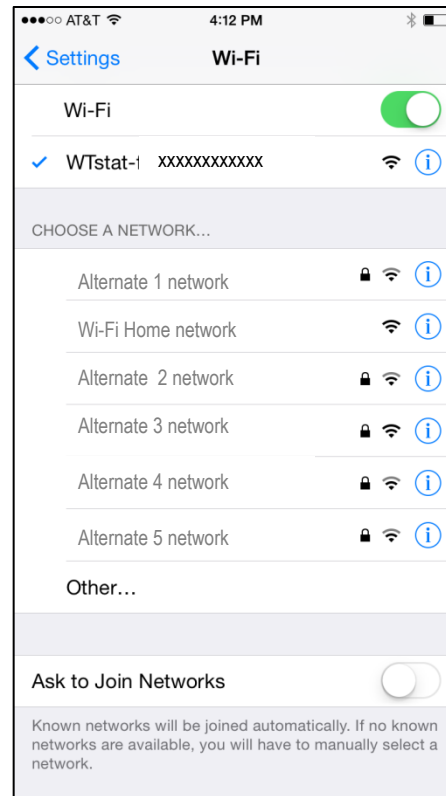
●●●○○ AT&T 4:12 PM

Settings Wi-Fi

Wi-Fi

WTstat-1 XXXXXXXXXXXX

CHOOSE A NETWORK...

Alternate 1 network

Wi-Fi Home network

Alternate 2 network

Alternate 3 network

Alternate 4 network

Alternate 5 network

Other...

Ask to Join Networks

Known networks will be joined automatically. If no known networks are available, you will have to manually select a network.